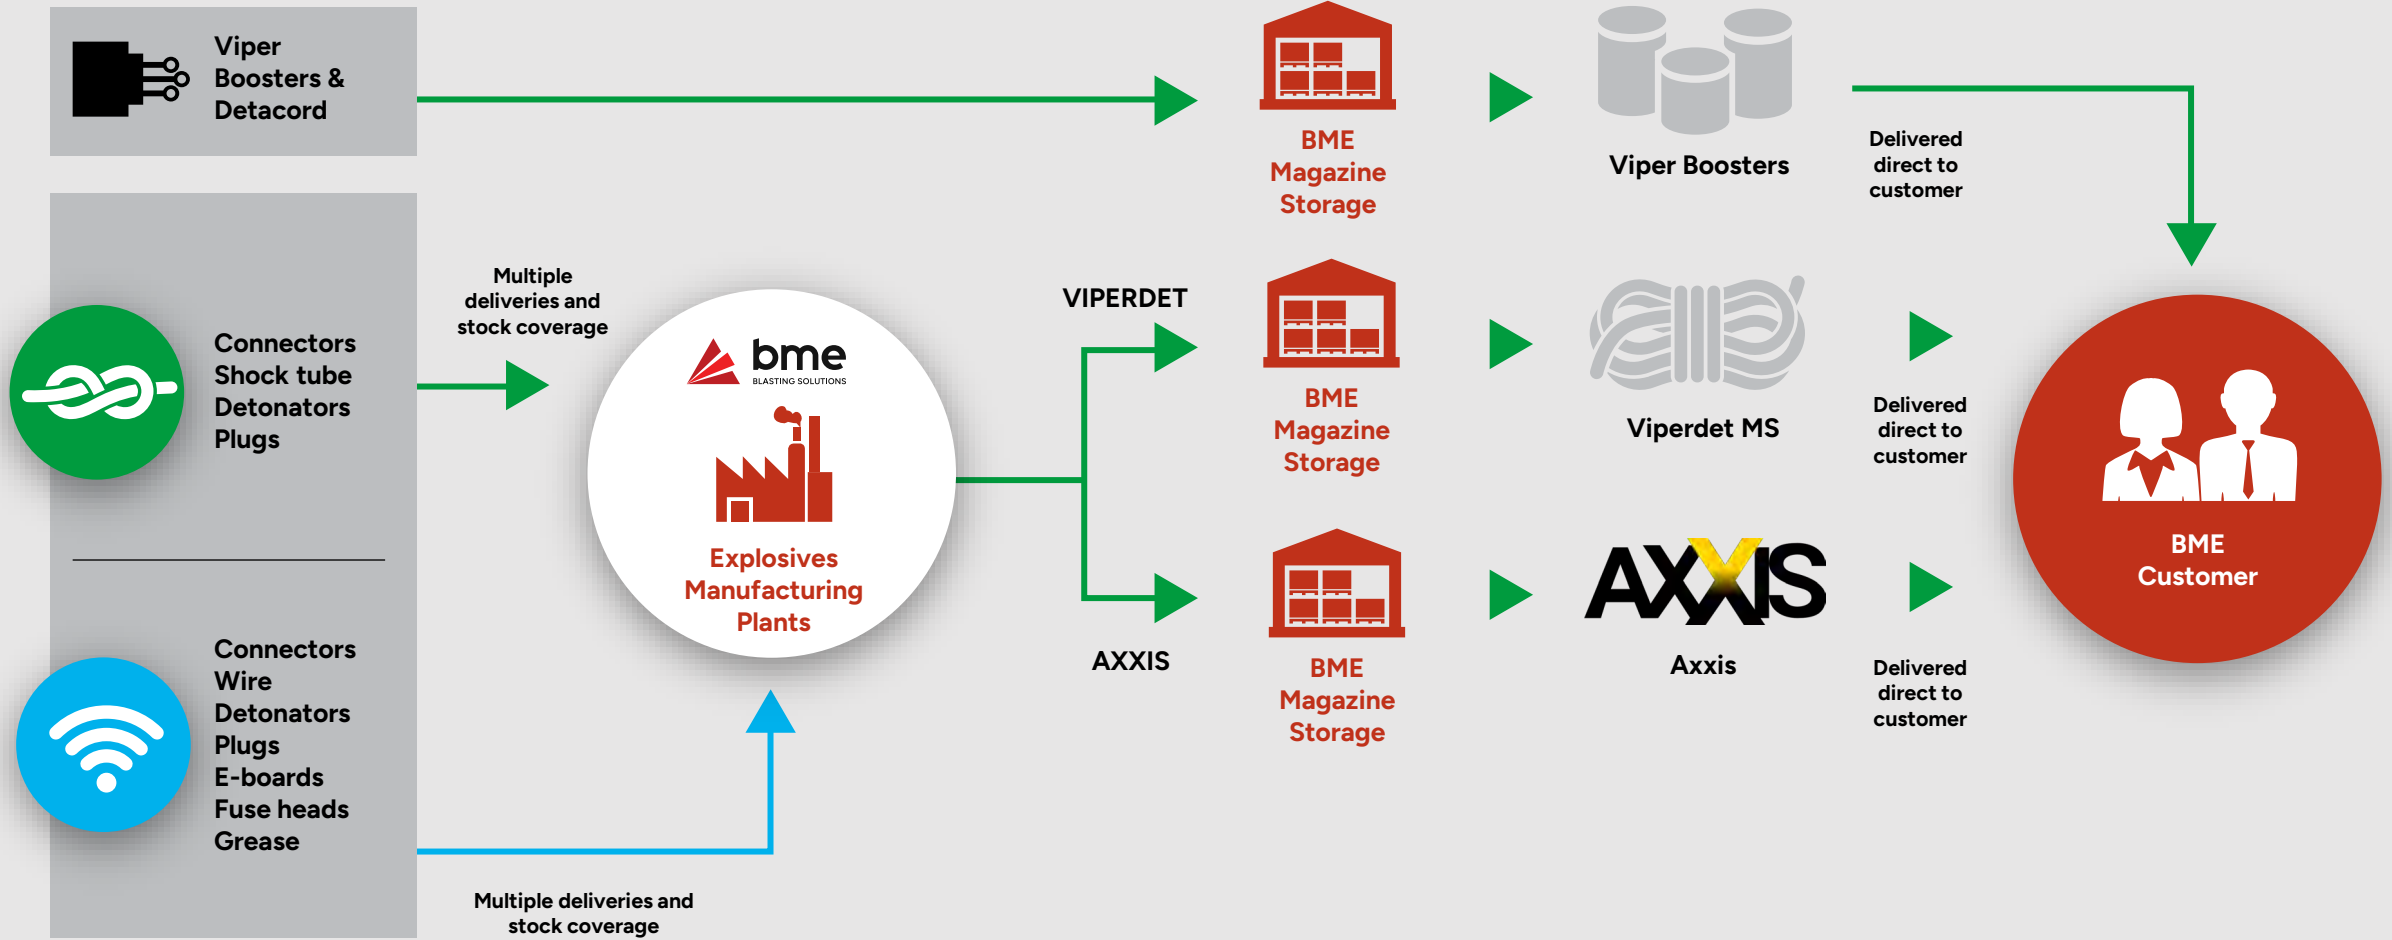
Viper Boosters & Detacord

Connectors
Shock tube
Detonators
Plugs

Connectors
Wire
Detonators
Plugs
E-boards
Fuse heads
Grease

Multiple deliveries and stock coverage

bme
BLASTING SOLUTIONS

Explosives Manufacturing Plants

Multiple deliveries and stock coverage

VIPERDET

AXXIS

BME Magazine Storage

BME Magazine Storage

BME Magazine Storage

Viper Boosters

Viperdet MS

AXXIS

Axxis

Delivered direct to customer

Delivered direct to customer

Delivered direct to customer

BME Customer